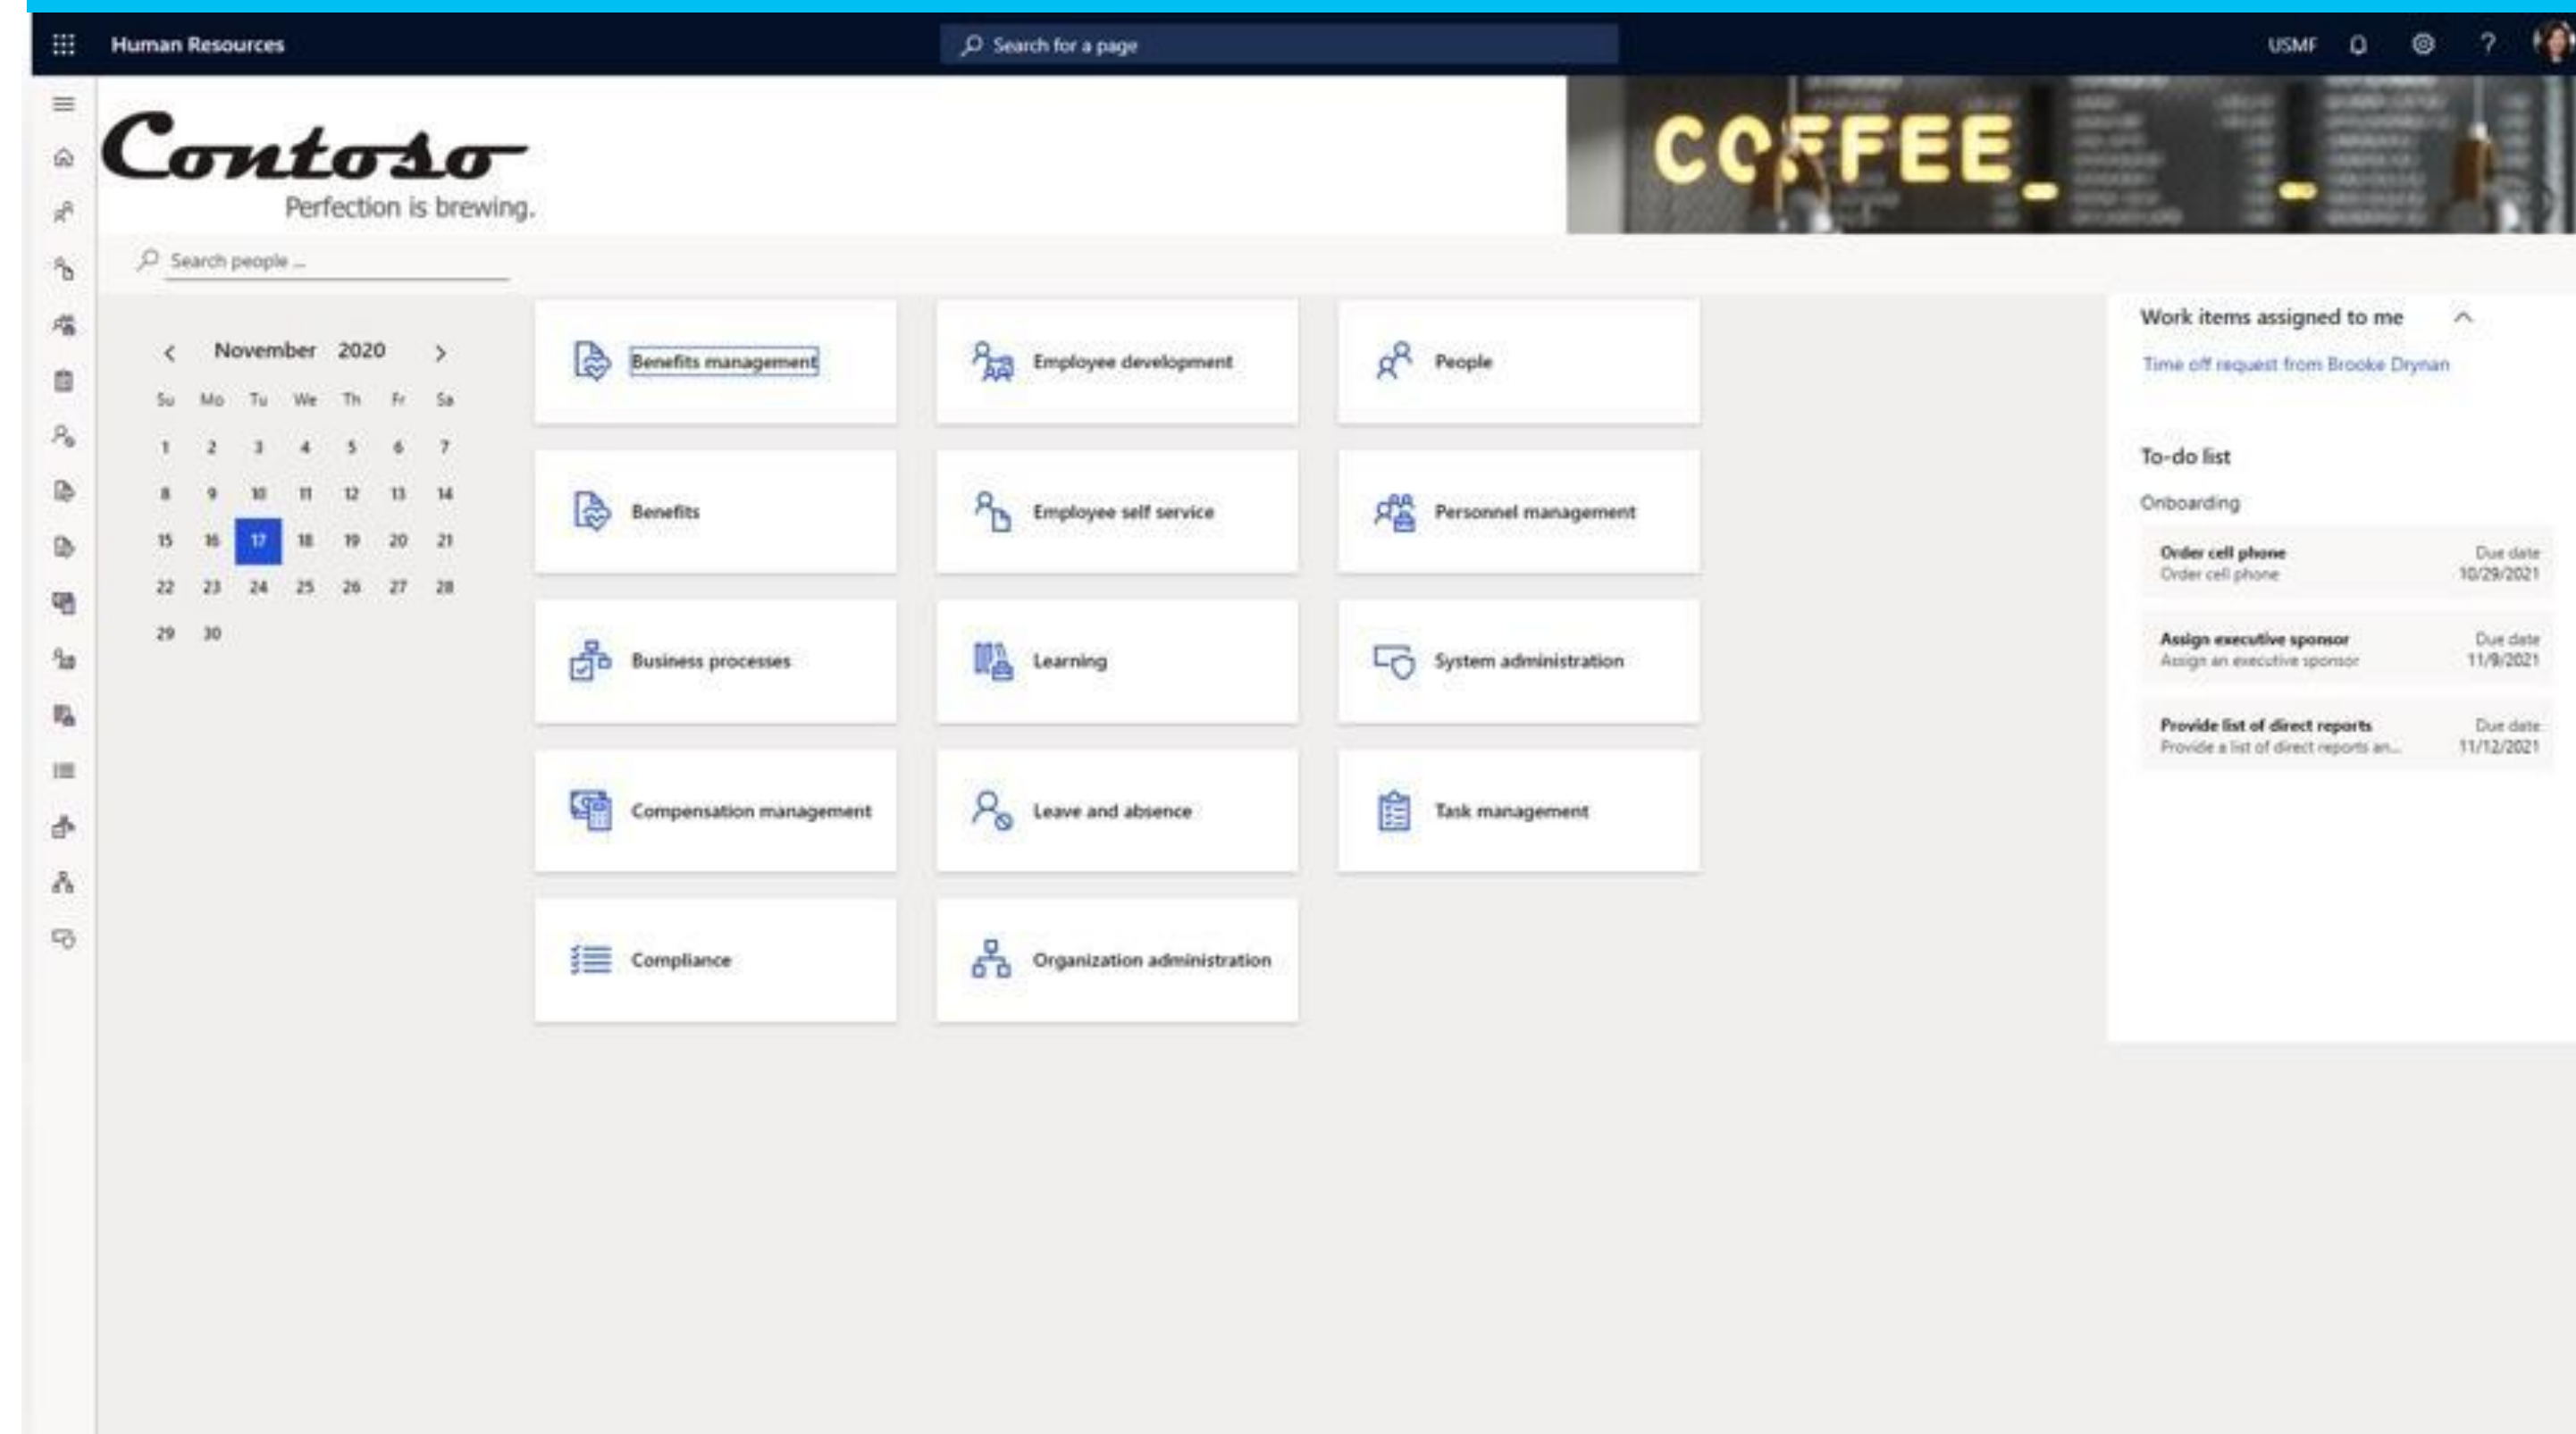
Human Resources

Search for a page

USMF

Contoso
Perfection is brewing.

COFFEE

Search people ...

November 2020

| Su | Mo | Tu | We | Th | Fr | Sa |
|---|---|---|---|---|---|---|
| 1 | 2 | 3 | 4 | 5 | 6 | 7 |
| 8 | 9 | 10 | 11 | 12 | 13 | 14 |
| 15 | 16 | 17 | 18 | 19 | 20 | 21 |
| 22 | 23 | 24 | 25 | 26 | 27 | 28 |
| 29 | 30 | | | | | |

Benefits management

Employee development

People

Benefits

Employee self service

Personnel management

Business processes

Learning

System administration

Compensation management

Leave and absence

Task management

Compliance

Organization administration

Work items assigned to me

Time off request from Brooke Drynan

To-do list

Onboarding

Order cell phone
Order cell phone
Due date
10/29/2021

Assign executive sponsor
Assign an executive sponsor
Due date
11/9/2021

Provide list of direct reports
Provide a list of direct reports an...
Due date
11/12/2021